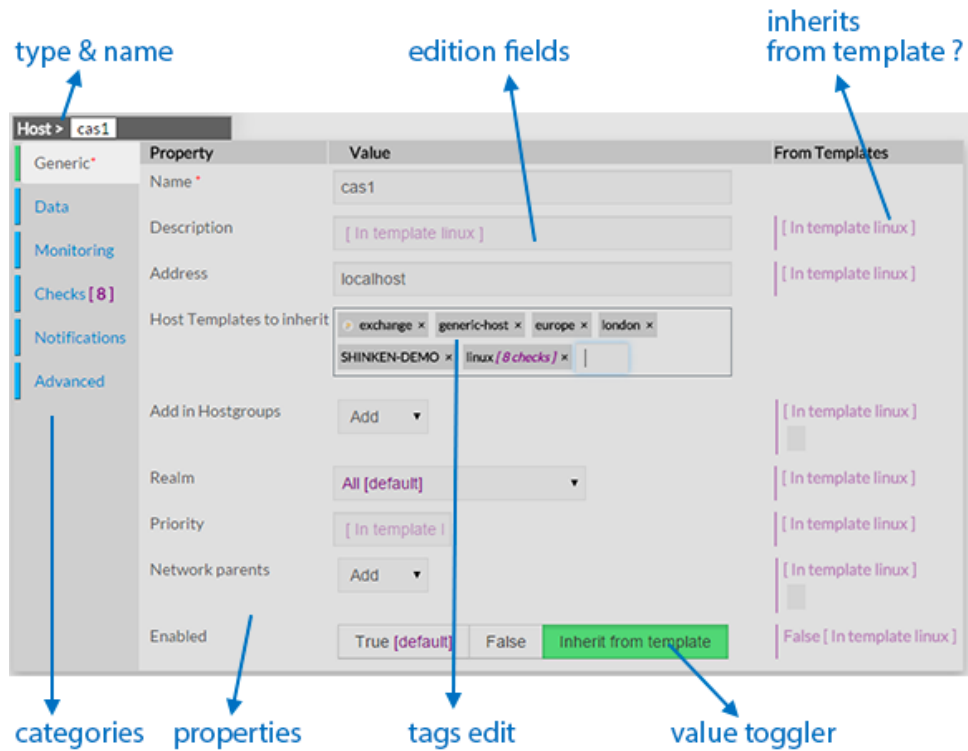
type & name

edition fields

inherits from template ?

Host > cas1

Generic*

Data

Monitoring

Checks [ 8 ]

Notifications

Advanced

| Property | Value | From Templates |
|---|---|---|
| Name * | cas1 | |
| Description | [ In template linux ] | [ In template linux ] |
| Address | localhost | [ In template linux ] |
| Host Templates to inherit | exchange × generic-host × europe × london × SHINKEN-DEMO × linux [ 8 checks ] × | |
| Add in Hostgroups | Add | [ In template linux ] |
| Realm | All [default] | [ In template linux ] |
| Priority | [ In template l | [ In template linux ] |
| Network parents | Add | [ In template linux ] |
| Enabled | True [default] False Inherit from template | False [ In template linux ] |

categories

properties

tags edit

value toggler